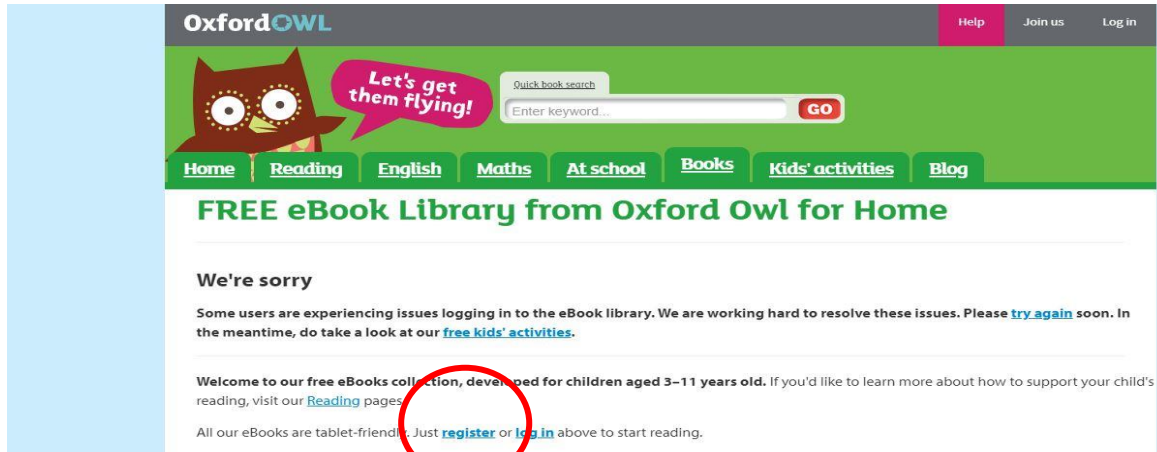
OxfordOWL

Help Join us Log in

Let's get them flying!

Quick book search

Enter keyword...

GO

Home Reading English Maths At school Books Kids' activities Blog

FREE eBook Library from Oxford Owl for Home

We're sorry

Some users are experiencing issues logging in to the eBook library. We are working hard to resolve these issues. Please try again soon. In the meantime, do take a look at our free kids' activities.

Welcome to our free eBooks collection, developed for children aged 3–11 years old. If you'd like to learn more about how to support your child's reading, visit our Reading pages.

All our eBooks are tablet-friendly. Just register or log in above to start reading.